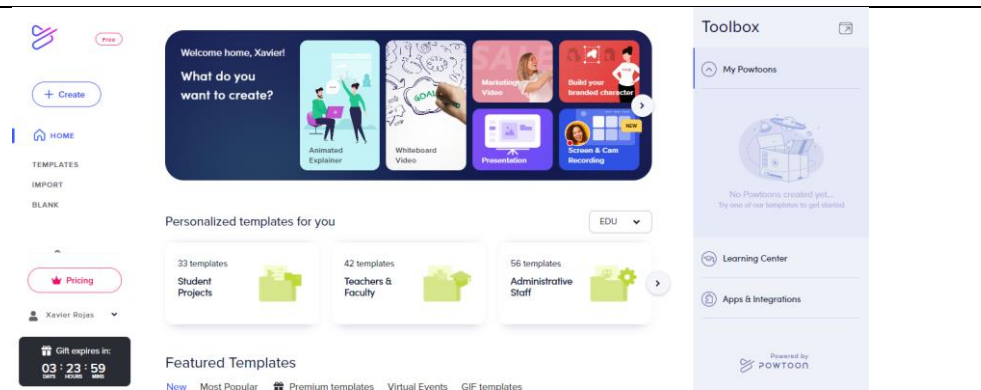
Free

+ Create

HOME

TEMPLATES

IMPORT

BLANK

Pricing

Xavier Rojas

Gift expires in:

03 : 23 : 59
DAYS HOURS MINS

Welcome home, Xavier!

What do you want to create?

Animated Explainer

Whiteboard Video

Marketing Video

Build your branded character

Presentation

NEW

Screen & Cam Recording

Personalized templates for you

EDU

33 templates
Student Projects

42 templates
Teachers & Faculty

56 templates
Administrative Staff

Featured Templates

New Most Popular Premium templates Virtual Events GIF templates

Toolbox

My Powtoons

No Powtoons created yet...
Try one of our templates to get started

Learning Center

Apps & Integrations

Powered by
POWTOON